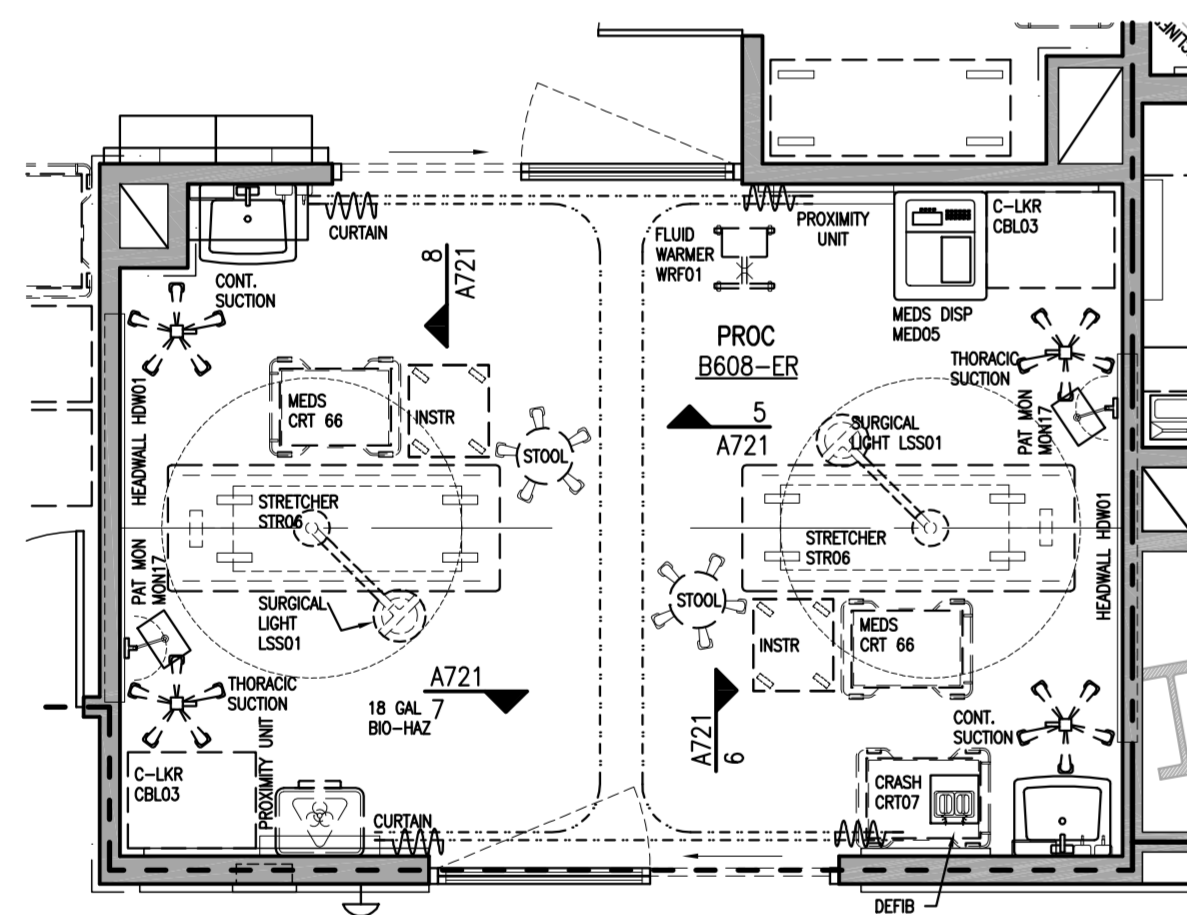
CURTAIN

CONT. SUCTION

8
A721

PROXIMITY UNIT

FLUID WARMER WRF01

C-LKR CBL03

MEDS DISP MED05

PROC
B608-ER

5
A721

THORACIC SUCTION

PAT MON MON17

SURGICAL LIGHT LSS01

HEADWALL HDW01

MEDS CRT 66

INSTR

STOOL

STRETCHER STR06

STRETCHER STR06

PAT MON MON17

SURGICAL LIGHT LSS01

STOOL

INSTR

MEDS CRT 66

HEADWALL HDW01

THORACIC SUCTION

A721
7

18 GAL BIO-HAZ

A721
6

CONT. SUCTION

C-LKR CBL03

PROXIMITY UNIT

CURTAIN

CRASH CRT07

DEFIB